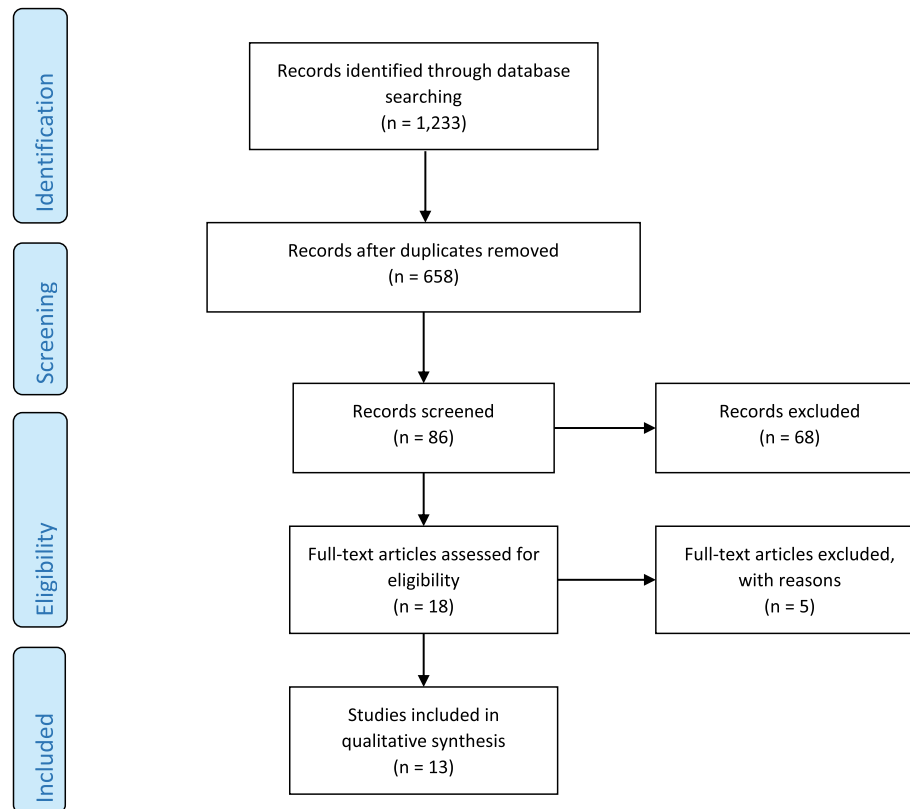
Identification

Records identified through database searching
(n = 1,233)

Screening

Records after duplicates removed
(n = 658)

Records screened
(n = 86)

Records excluded
(n = 68)

Eligibility

Full-text articles assessed for eligibility
(n = 18)

Full-text articles excluded, with reasons
(n = 5)

Included

Studies included in qualitative synthesis
(n = 13)